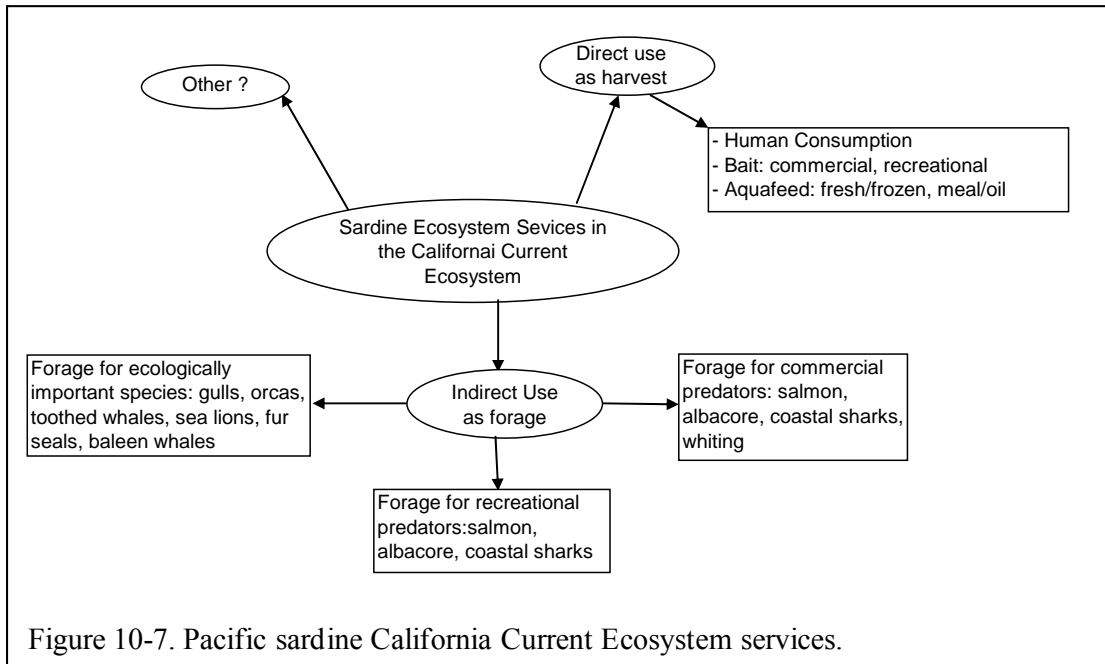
Other ?

Direct use as harvest

- Human Consumption
- Bait: commercial, recreational
- Aquafeed: fresh/frozen, meal/oil

Sardine Ecosystem Sevices in the Californai Current Ecosystem

Forage for ecologically important species: gulls, orcas, toothed whales, sea lions, fur seals, baleen whales

Indirect Use as forage

Forage for commercial predators: salmon, albacore, coastal sharks, whiting

Forage for recreational predators:salmon, albacore, coastal sharks

Figure 10-7. Pacific sardine California Current Ecosystem services.